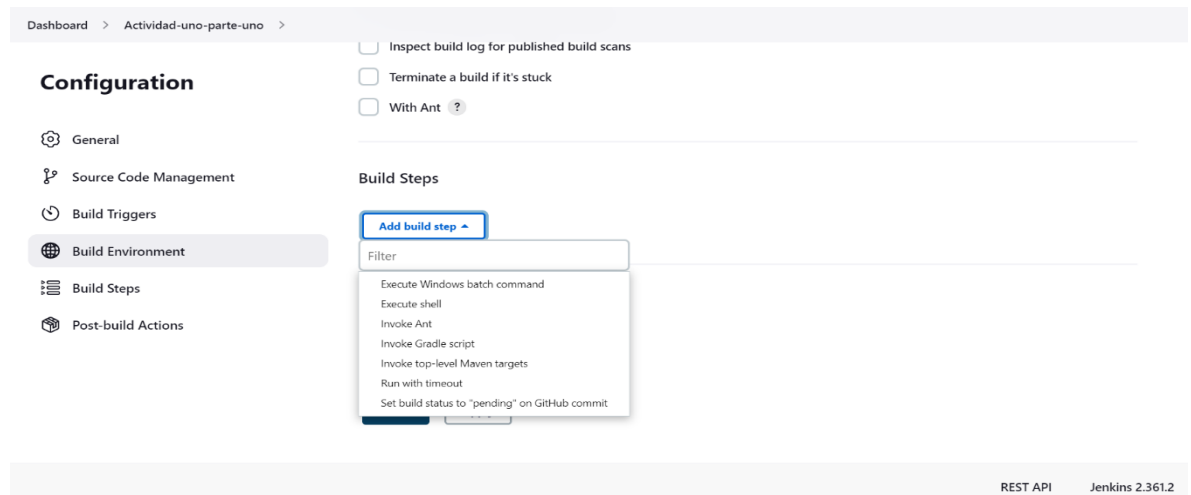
Dashboard > Actividad-uno-parte-uno >

Configuration

General

Source Code Management

Build Triggers

Build Environment

Build Steps

Post-build Actions

Inspect build log for published build scans

Terminate a build if it's stuck

With Ant ?

Build Steps

Add build step ▲

Filter

Execute Windows batch command

Execute shell

Invoke Ant

Invoke Gradle script

Invoke top-level Maven targets

Run with timeout

Set build status to "pending" on GitHub commit

REST API Jenkins 2.361.2